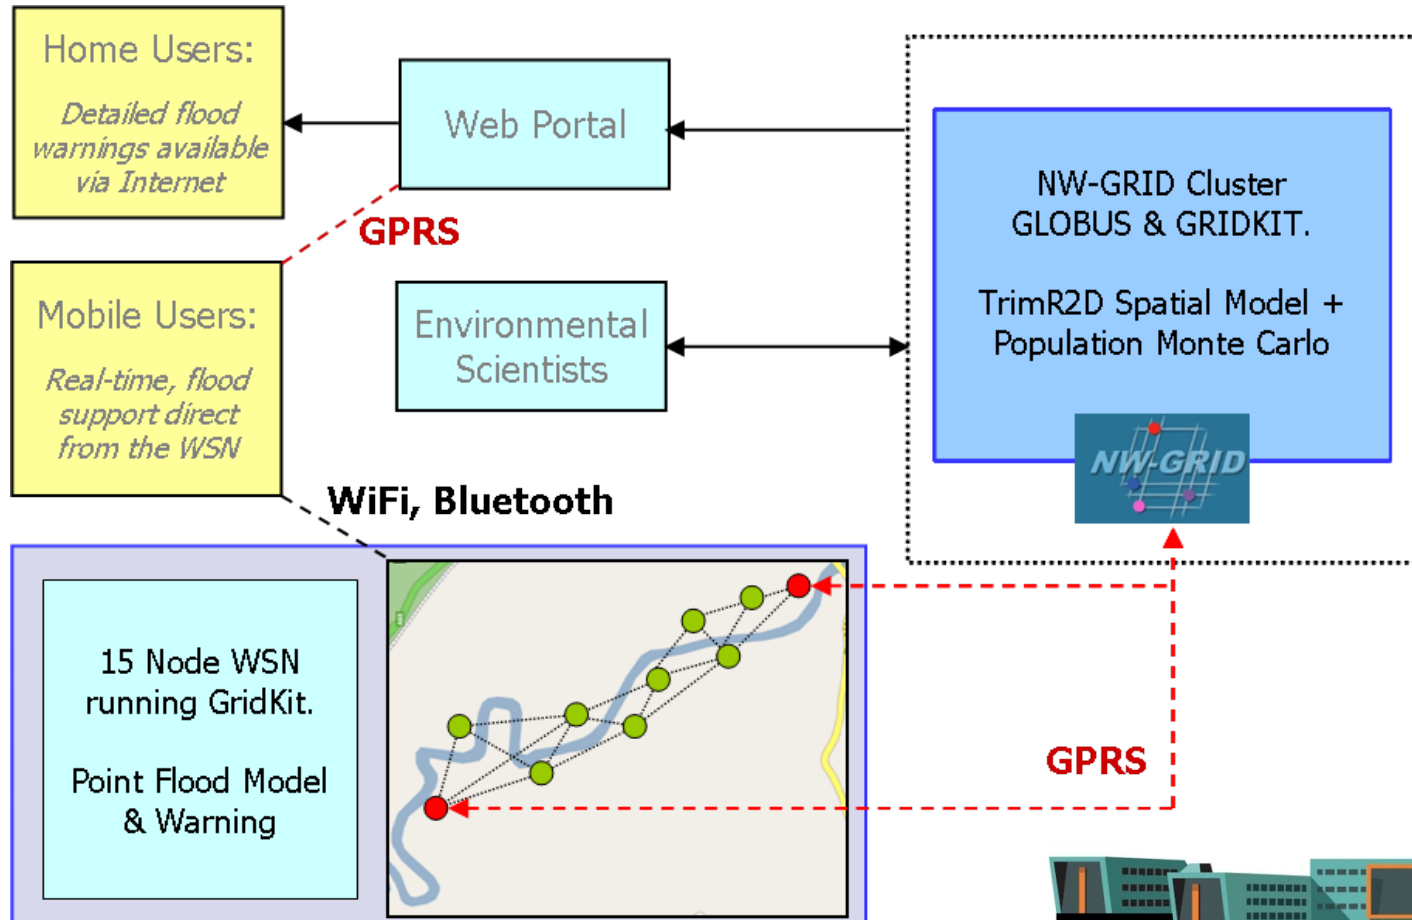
Home Users:

Detailed flood warnings available via Internet

Web Portal

GPRS

Mobile Users:

Real-time, flood support direct from the WSN

Environmental Scientists

NW-GRID Cluster GLOBUS & GRIDKIT.

TrimR2D Spatial Model + Population Monte Carlo

NW-GRID

WiFi, Bluetooth

15 Node WSN running GridKit.

Point Flood Model & Warning

GPRS